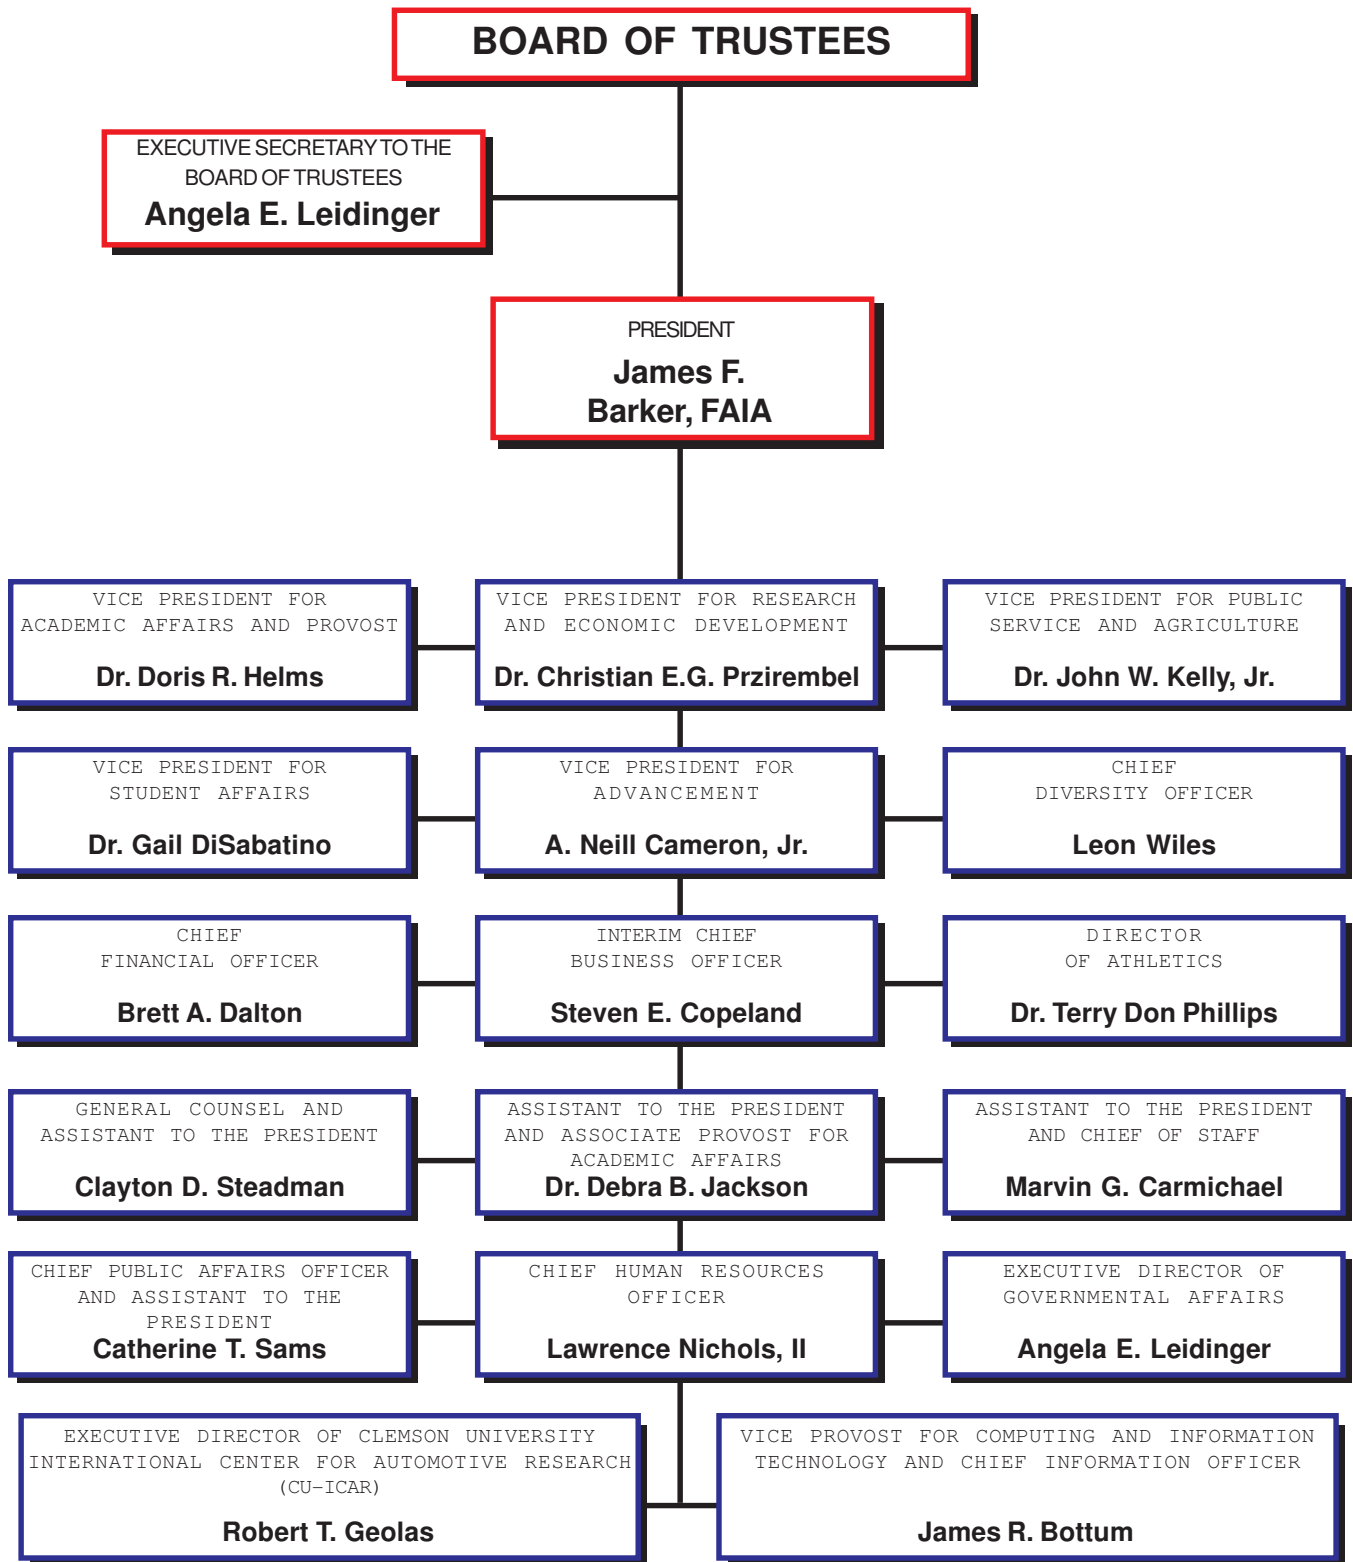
BOARD OF TRUSTEES

EXECUTIVE SECRETARY TO THE BOARD OF TRUSTEES
Angela E. Leidinger

PRESIDENT
James F. Barker, FAIA

VICE PRESIDENT FOR ACADEMIC AFFAIRS AND PROVOST
Dr. Doris R. Helms

VICE PRESIDENT FOR RESEARCH AND ECONOMIC DEVELOPMENT
Dr. Christian E.G. Przirembel

VICE PRESIDENT FOR PUBLIC SERVICE AND AGRICULTURE
Dr. John W. Kelly, Jr.

VICE PRESIDENT FOR STUDENT AFFAIRS
Dr. Gail DiSabatino

VICE PRESIDENT FOR ADVANCEMENT
A. Neill Cameron, Jr.

CHIEF DIVERSITY OFFICER
Leon Wiles

CHIEF FINANCIAL OFFICER
Brett A. Dalton

INTERIM CHIEF BUSINESS OFFICER
Steven E. Copeland

DIRECTOR OF ATHLETICS
Dr. Terry Don Phillips

GENERAL COUNSEL AND ASSISTANT TO THE PRESIDENT
Clayton D. Steadman

ASSISTANT TO THE PRESIDENT AND ASSOCIATE PROVOST FOR ACADEMIC AFFAIRS
Dr. Debra B. Jackson

ASSISTANT TO THE PRESIDENT AND CHIEF OF STAFF
Marvin G. Carmichael

CHIEF PUBLIC AFFAIRS OFFICER AND ASSISTANT TO THE PRESIDENT
Catherine T. Sams

CHIEF HUMAN RESOURCES OFFICER
Lawrence Nichols, II

EXECUTIVE DIRECTOR OF GOVERNMENTAL AFFAIRS
Angela E. Leidinger

EXECUTIVE DIRECTOR OF CLEMSON UNIVERSITY INTERNATIONAL CENTER FOR AUTOMOTIVE RESEARCH (CU–ICAR)
Robert T. Geolas

VICE PROVOST FOR COMPUTING AND INFORMATION TECHNOLOGY AND CHIEF INFORMATION OFFICER
James R. Bottum